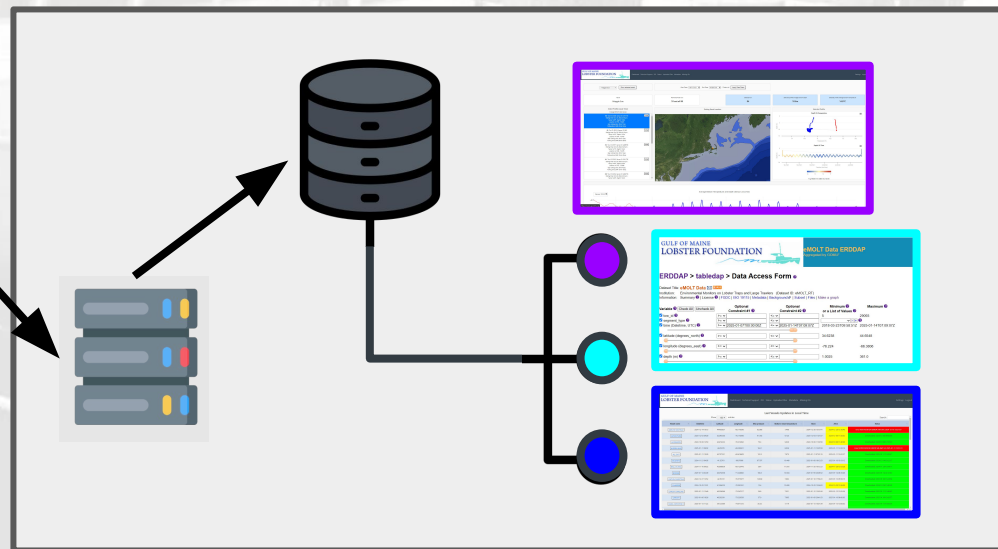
GULF OF MAINE
LOBSTER FOUNDATION

GULF OF MAINE
LOBSTER FOUNDATION

eMOLT Data ERDDAP

ERDDAP > tabledap > Data Access Form

Dataset Title: eMOLT Data
Institution: Environmental Monitors on Lobster Traps and Large Trawlers (Dataset ID: eMOLT_RT)
Information: Summary | License | Metadata | Background | Subset | Files | Make a graph

Variable | Optional Constraint #1 | Optional Constraint #2 | Minimum or a List of Values | Maximum

time (Datetime, UTC)
latitude (degrees_north)
longitude (degrees_east)
depth (m)

GULF OF MAINE
LOBSTER FOUNDATION